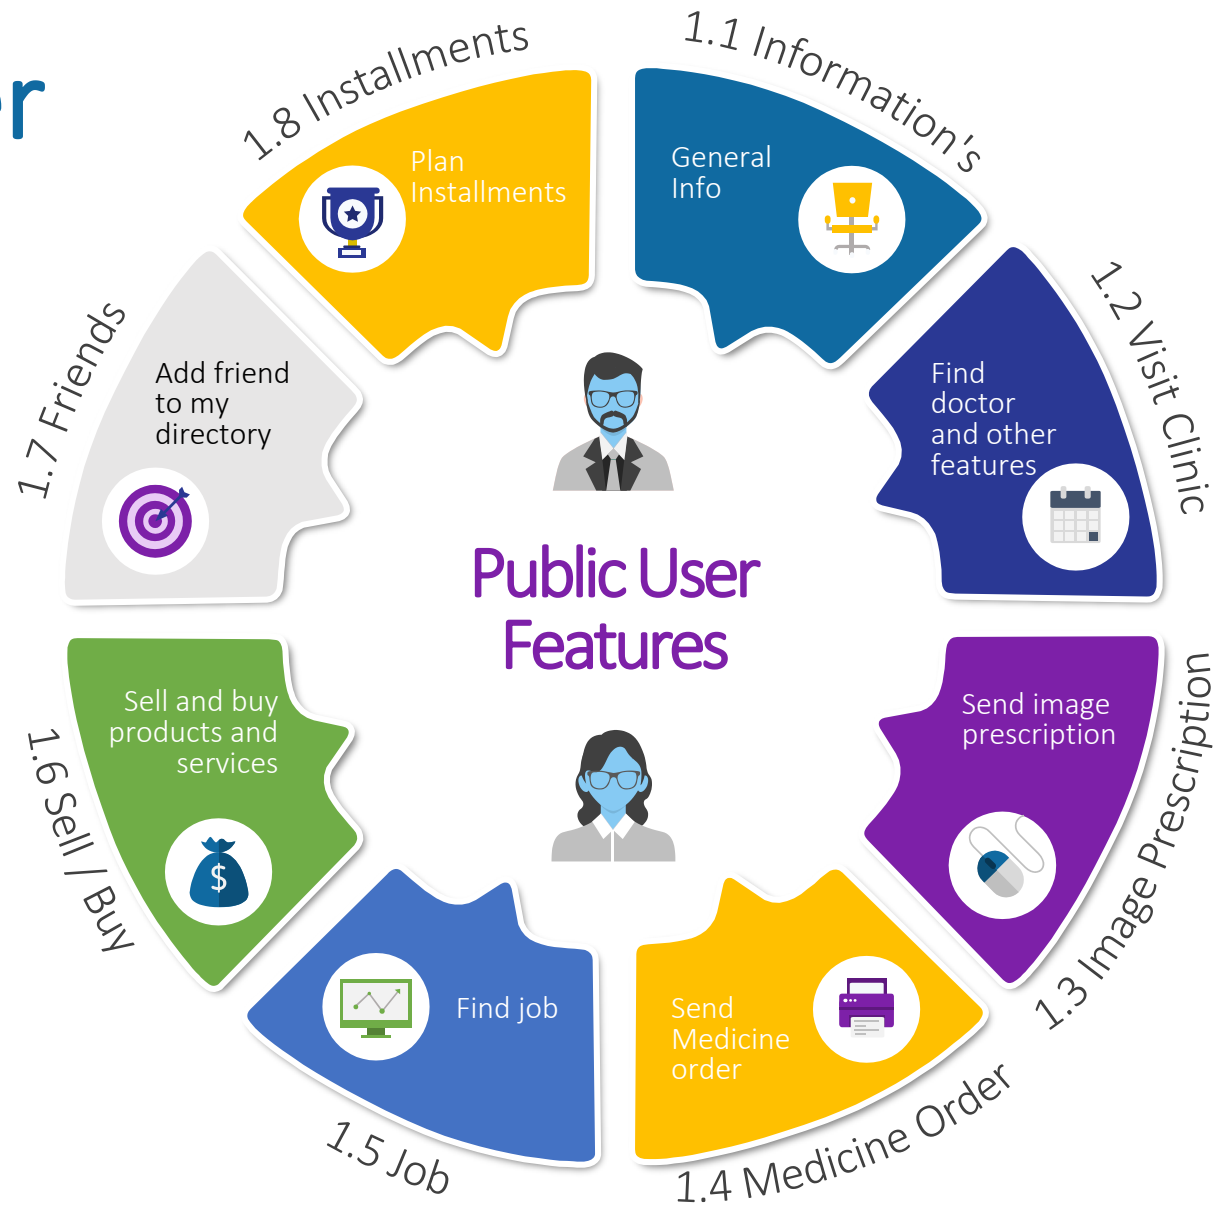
r

1.8 Installments

Plan Installments

1.1 Information's

General Info

1.2 Visit Clinic

Find doctor and other features

1.7 Friends

Add friend to my directory

Public User Features

1.6 Sell / Buy

Sell and buy products and services

1.3 Image Prescription

Send image prescription

Find job

1.5 Job

Send Medicine order

1.4 Medicine Order

$